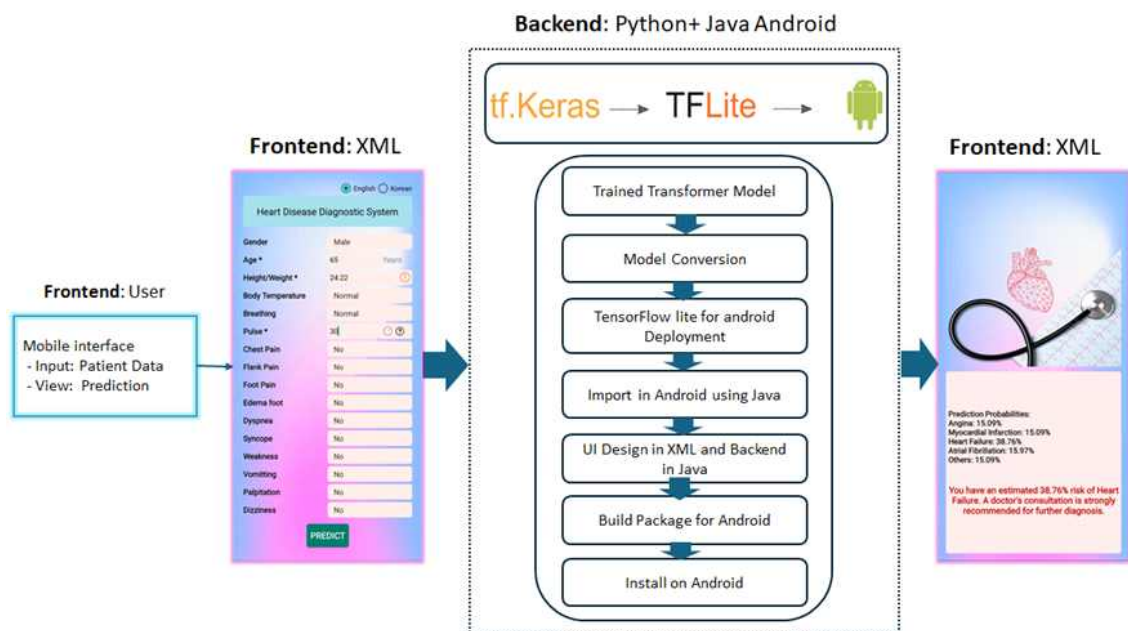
Backend: Python+ Java Android

tf.Keras → TFLite →

Frontend: XML

English Korean

Heart Disease Diagnostic System

| | |
|---|---|
| Gender | Male |
| Age * | 65 Years |
| Height/Weight * | 24.22 |
| Body Temperature | Normal |
| Breathing | Normal |
| Pulse * | 30 |
| Chest Pain | No |
| Flank Pain | No |
| Foot Pain | No |
| Edema foot | No |
| Dyspnea | No |
| Syncope | No |
| Weakness | No |
| Vomitting | No |
| Palpitation | No |
| Dizziness | No |

PREDICT

Frontend: User

Mobile interface
- Input: Patient Data
- View: Prediction

Trained Transformer Model

Model Conversion

TensorFlow lite for android Deployment

Import in Android using Java

UI Design in XML and Backend in Java

Build Package for Android

Install on Android

Frontend: XML

Prediction Probabilities:
Angina: 15.09%
Myocardial Infarction: 15.09%
Heart Failure: 38.76%
Atrial Fibrillation: 15.97%
Others: 15.09%

You have an estimated 38.76% risk of Heart Failure. A doctor's consultation is strongly recommended for further diagnosis.